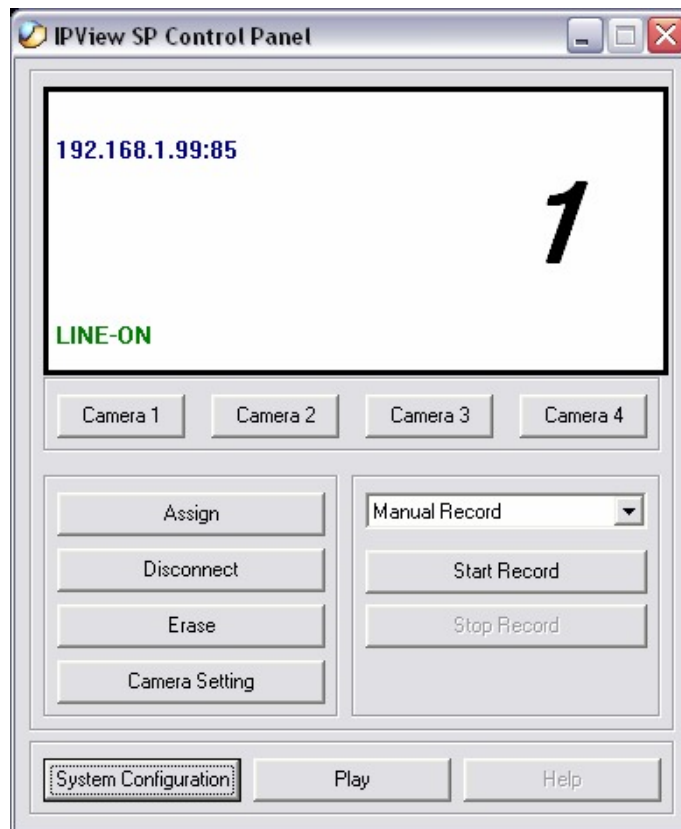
IPView SP Control Panel

192.168.1.99:85

1

LINE-ON

Camera 1 Camera 2 Camera 3 Camera 4

Assign
Disconnect
Erase
Camera Setting

Manual Record
Start Record
Stop Record

System Configuration Play Help